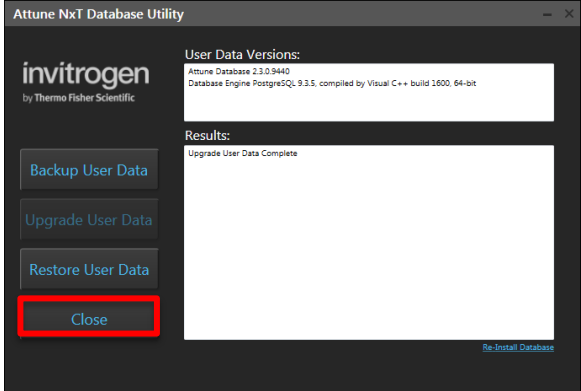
Attune NxT Database Utility

invitrogen
by Thermo Fisher Scientific

User Data Versions:
Attune Database 2.3.0.9440
Database Engine PostgreSQL 9.3.5, compiled by Visual C++ build 1600, 64-bit

Results:
Upgrade User Data Complete

Backup User Data

Upgrade User Data

Restore User Data

Close

Re-Install Database